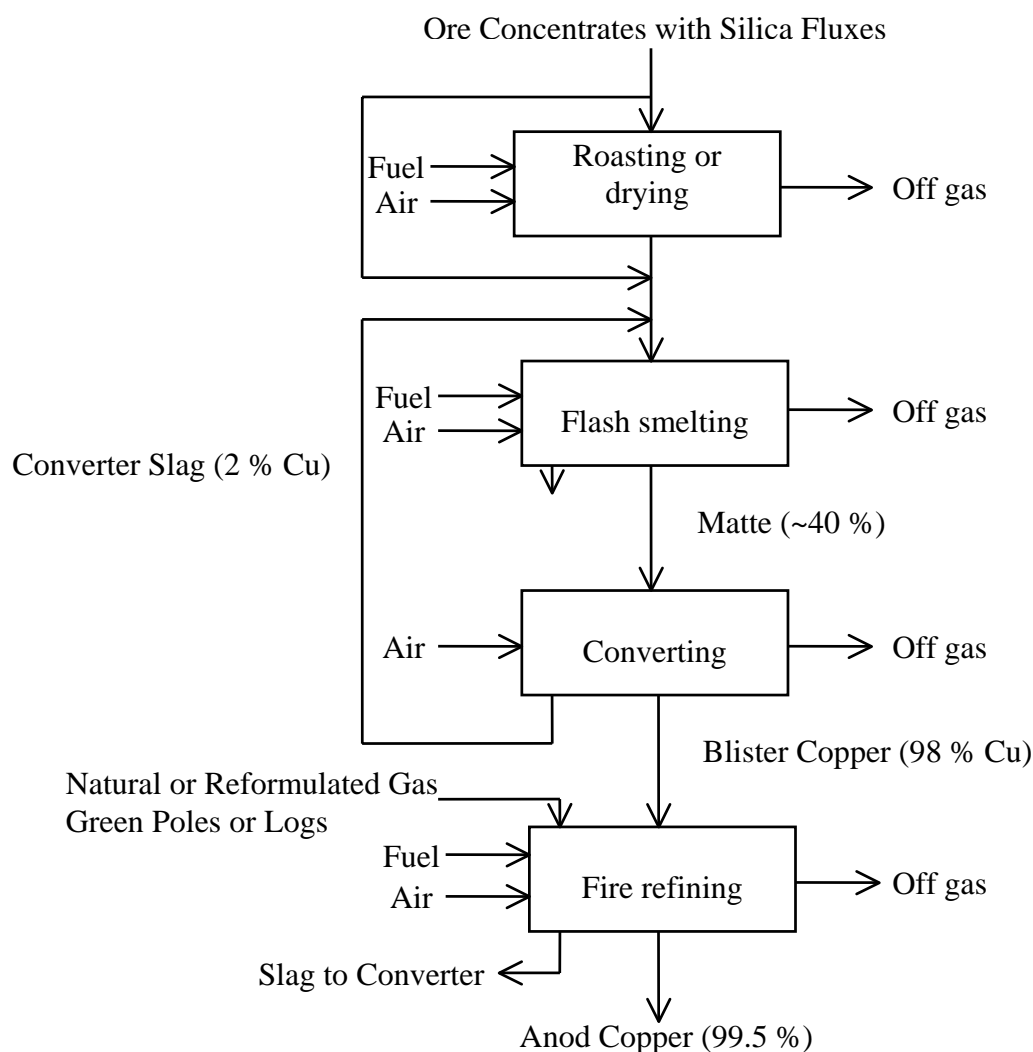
Ore Concentrates with Silica Fluxes

Fuel
Air
Roasting or drying
Off gas

Fuel
Air
Flash smelting
Off gas

Converter Slag (2 % Cu)

Matte (~40 %)

Air
Converting
Off gas

Blister Copper (98 % Cu)

Natural or Reformulated Gas
Green Poles or Logs
Fuel
Air
Fire refining
Off gas

Slag to Converter

Anod Copper (99.5 %)